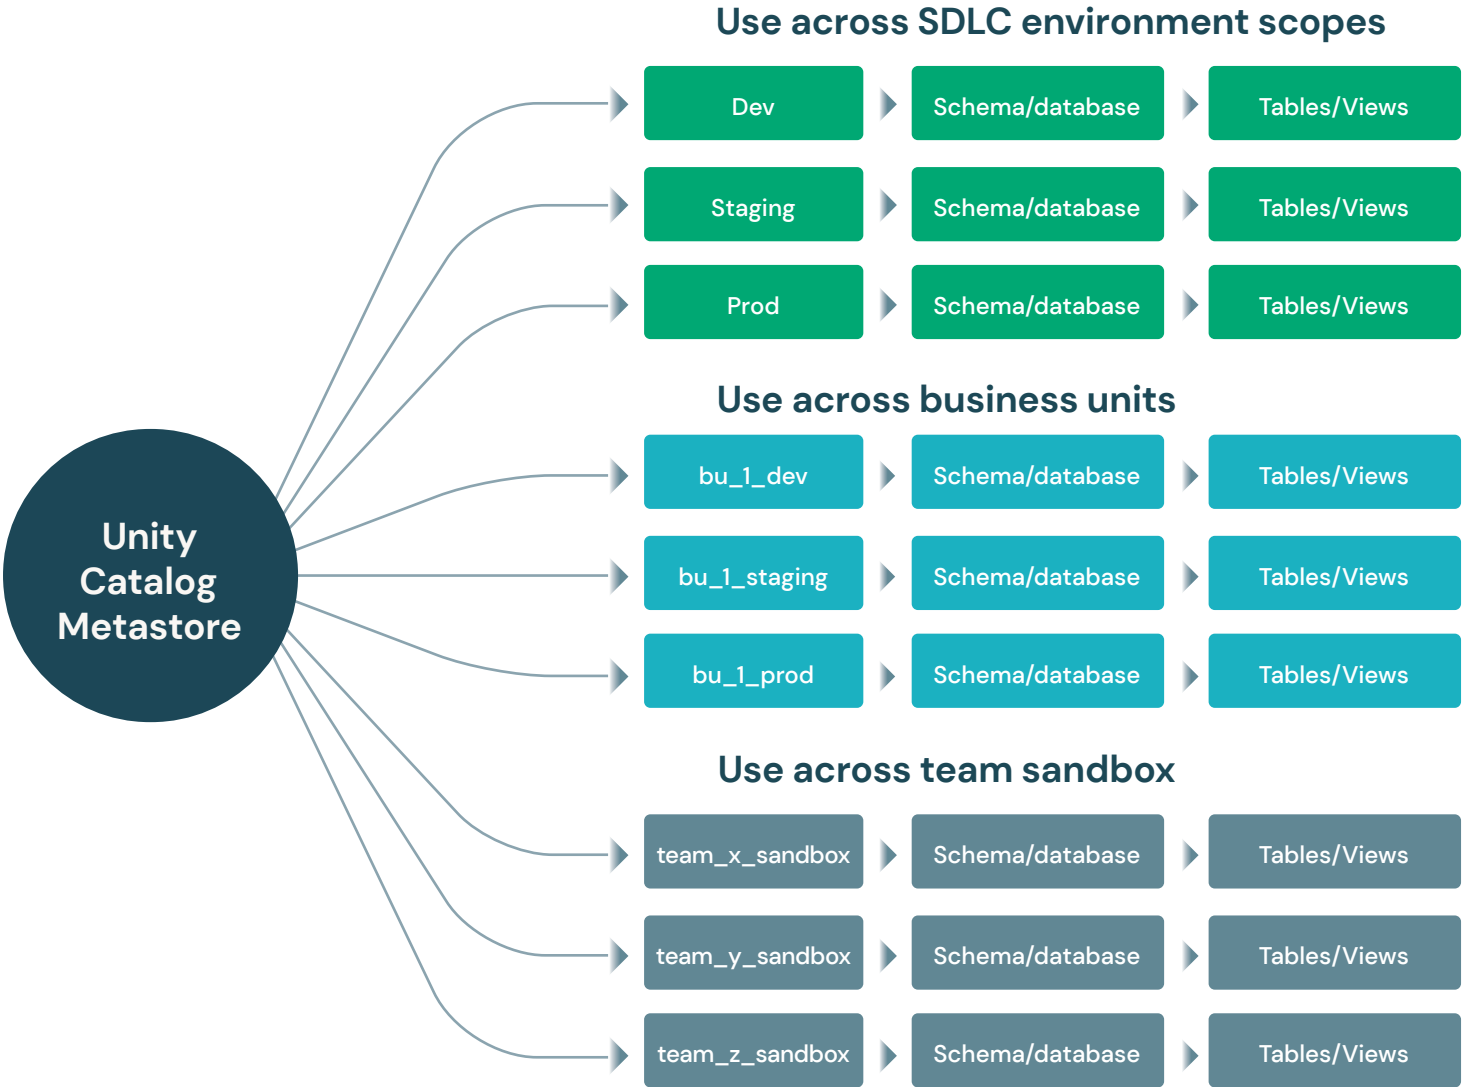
Unity Catalog Metastore

Use across SDLC environment scopes

Dev
Schema/database
Tables/Views

Staging
Schema/database
Tables/Views

Prod
Schema/database
Tables/Views

Use across business units

bu_1_dev
Schema/database
Tables/Views

bu_1_staging
Schema/database
Tables/Views

bu_1_prod
Schema/database
Tables/Views

Use across team sandbox

team_x_sandbox
Schema/database
Tables/Views

team_y_sandbox
Schema/database
Tables/Views

team_z_sandbox
Schema/database
Tables/Views